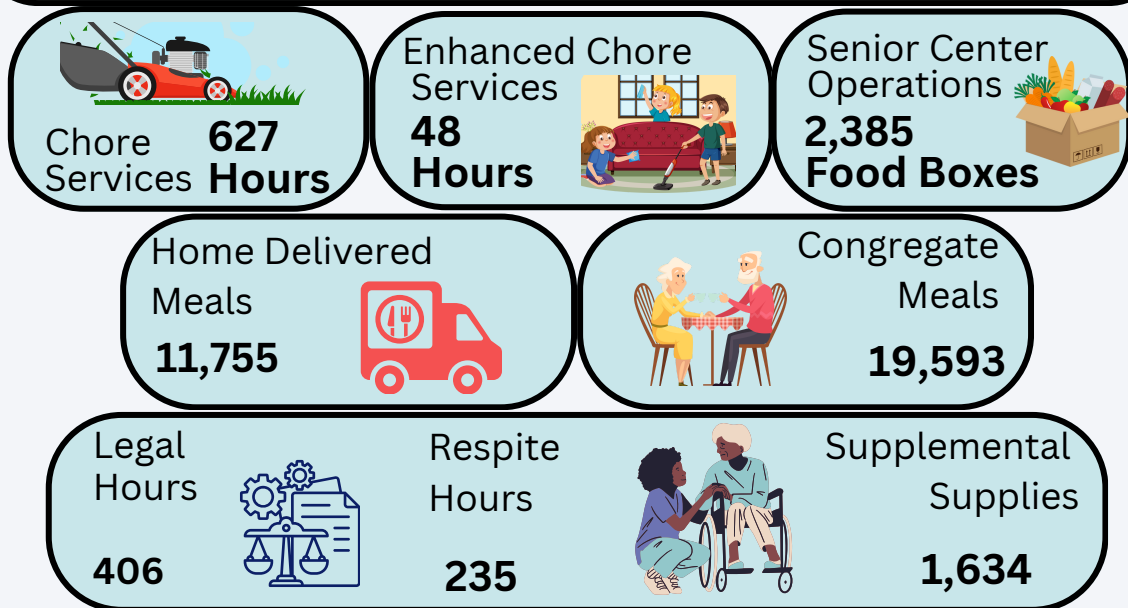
Chore Services 627 Hours

Enhanced Chore Services 48 Hours

Senior Center Operations 2,385 Food Boxes

Home Delivered Meals 11,755

Congregate Meals 19,593

Legal Hours 406

Respite Hours 235

Supplemental Supplies 1,634